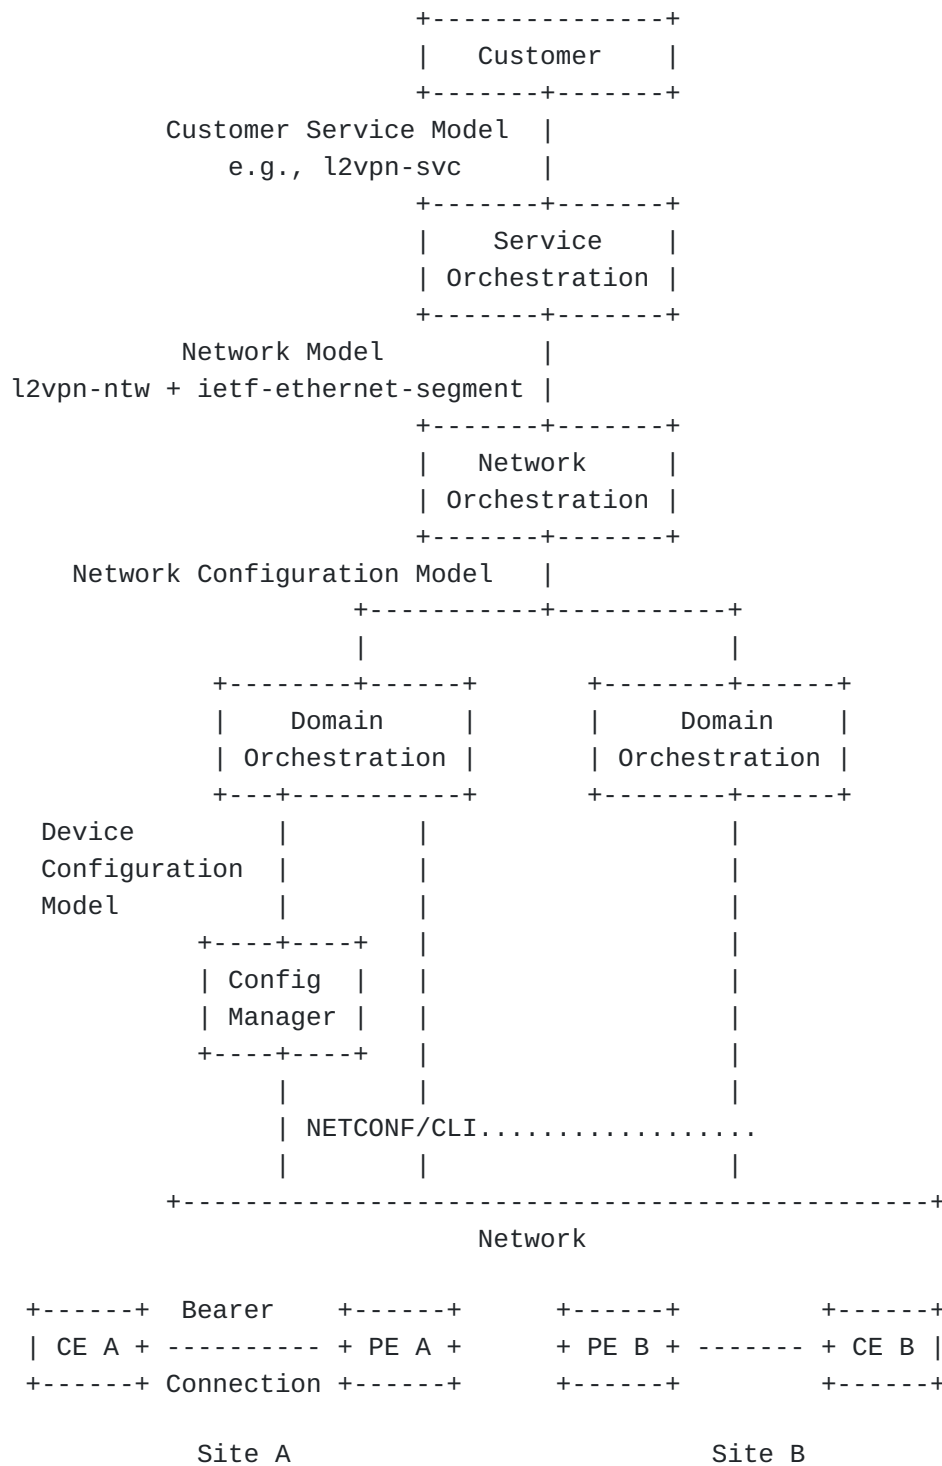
Customer

Customer Service Model
e.g., l2vpn-svc

Service
Orchestration

Network Model
l2vpn-ntw + ietf-ethernet-segment

Network
Orchestration

Network Configuration Model

Domain
Orchestration

Domain
Orchestration

Device
Configuration
Model

Config
Manager

NETCONF/CLI..................

Network

Bearer

CE A

PE A

PE B

CE B

Connection

Site A

Site B